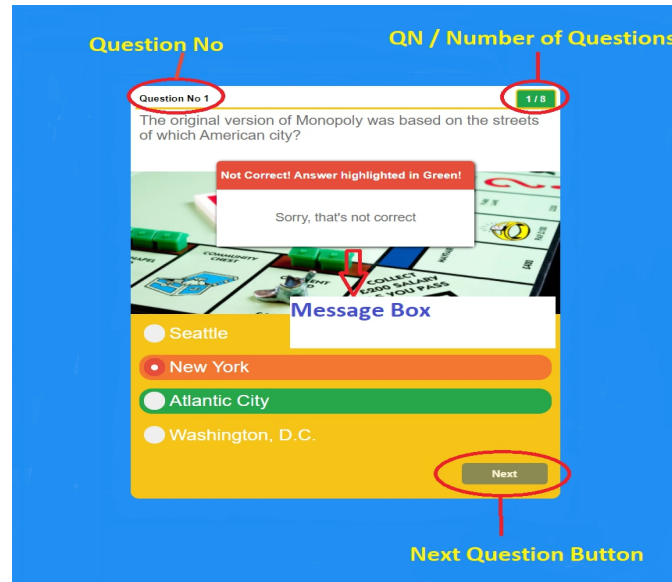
Question No

QN / Number of Questions

Question No 1

1 / 8

The original version of Monopoly was based on the streets of which American city?

Not Correct! Answer highlighted in Green!

Sorry, that's not correct

COMMUNITY CHEST

COLLECT £200 SALARY AS YOU PASS

Message Box

Seattle

New York

Atlantic City

Washington, D.C.

Next

Next Question Button